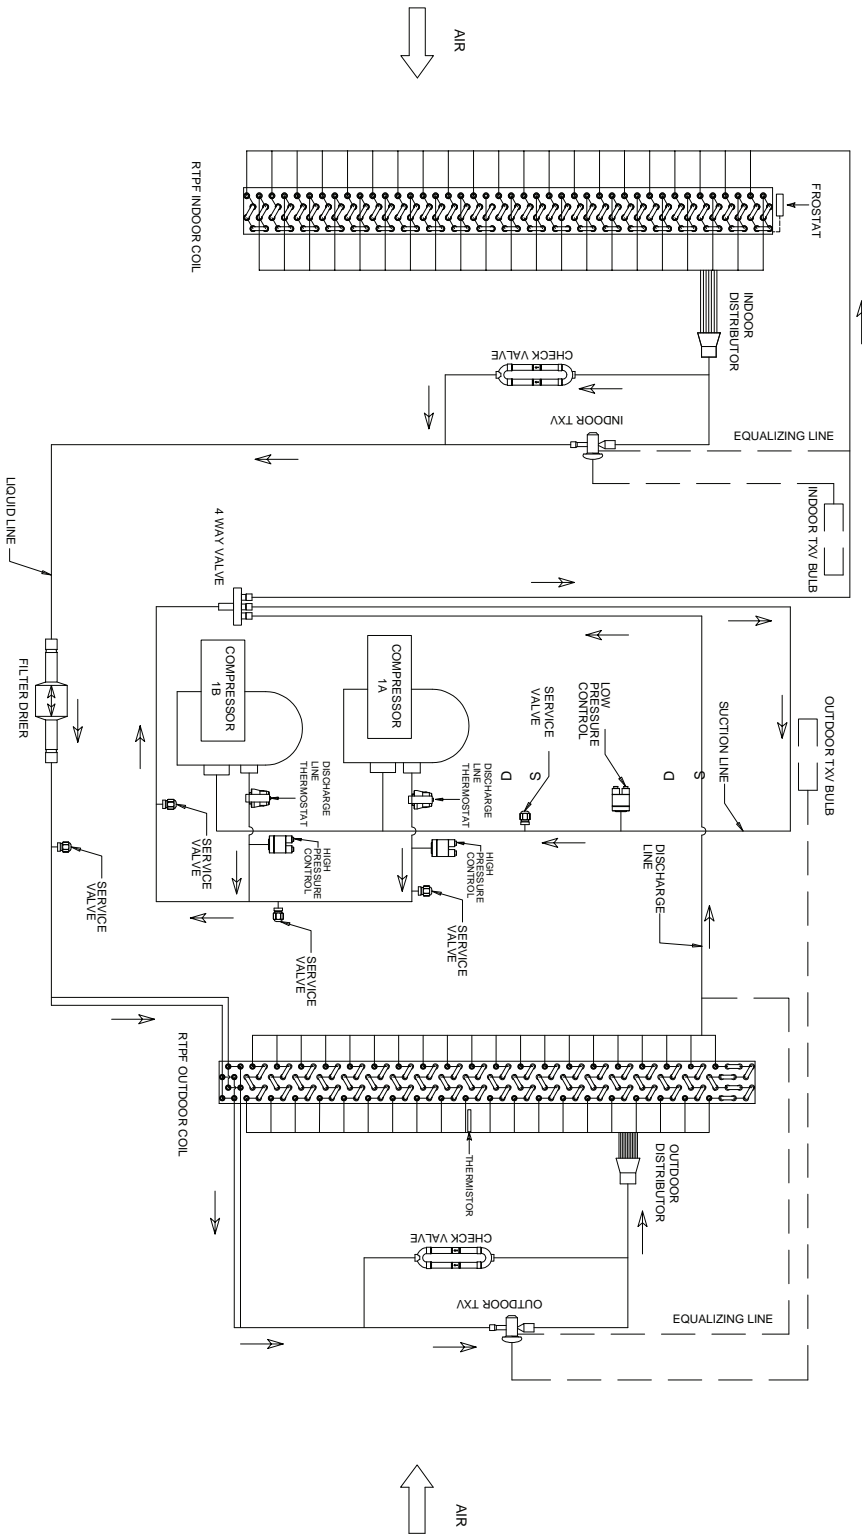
AIR

RTPF INDOOR COIL

FROSTAT

INDOOR DISTRIBUTOR

CHECK VALVE

INDOOR TXV

EQUALIZING LINE

INDOOR TXV BULB

LIQUID LINE

4 WAY VALVE

COMPRESSOR 1B

COMPRESSOR 1A

LOW PRESSURE CONTROL

SERVICE VALVE

D

S

D

S

SUCTION LINE

OUTDOOR TXV BULB

FILTER DRIER

DISCHARGE LINE THERMOSTAT

DISCHARGE LINE THERMOSTAT

SERVICE VALVE

HIGH PRESSURE CONTROL

HIGH PRESSURE CONTROL

SERVICE VALVE

SERVICE VALVE

SERVICE VALVE

DISCHARGE LINE

RTPF OUTDOOR COIL

THERMISTOR

OUTDOOR DISTRIBUTOR

CHECK VALVE

OUTDOOR TXV

EQUALIZING LINE

AIR